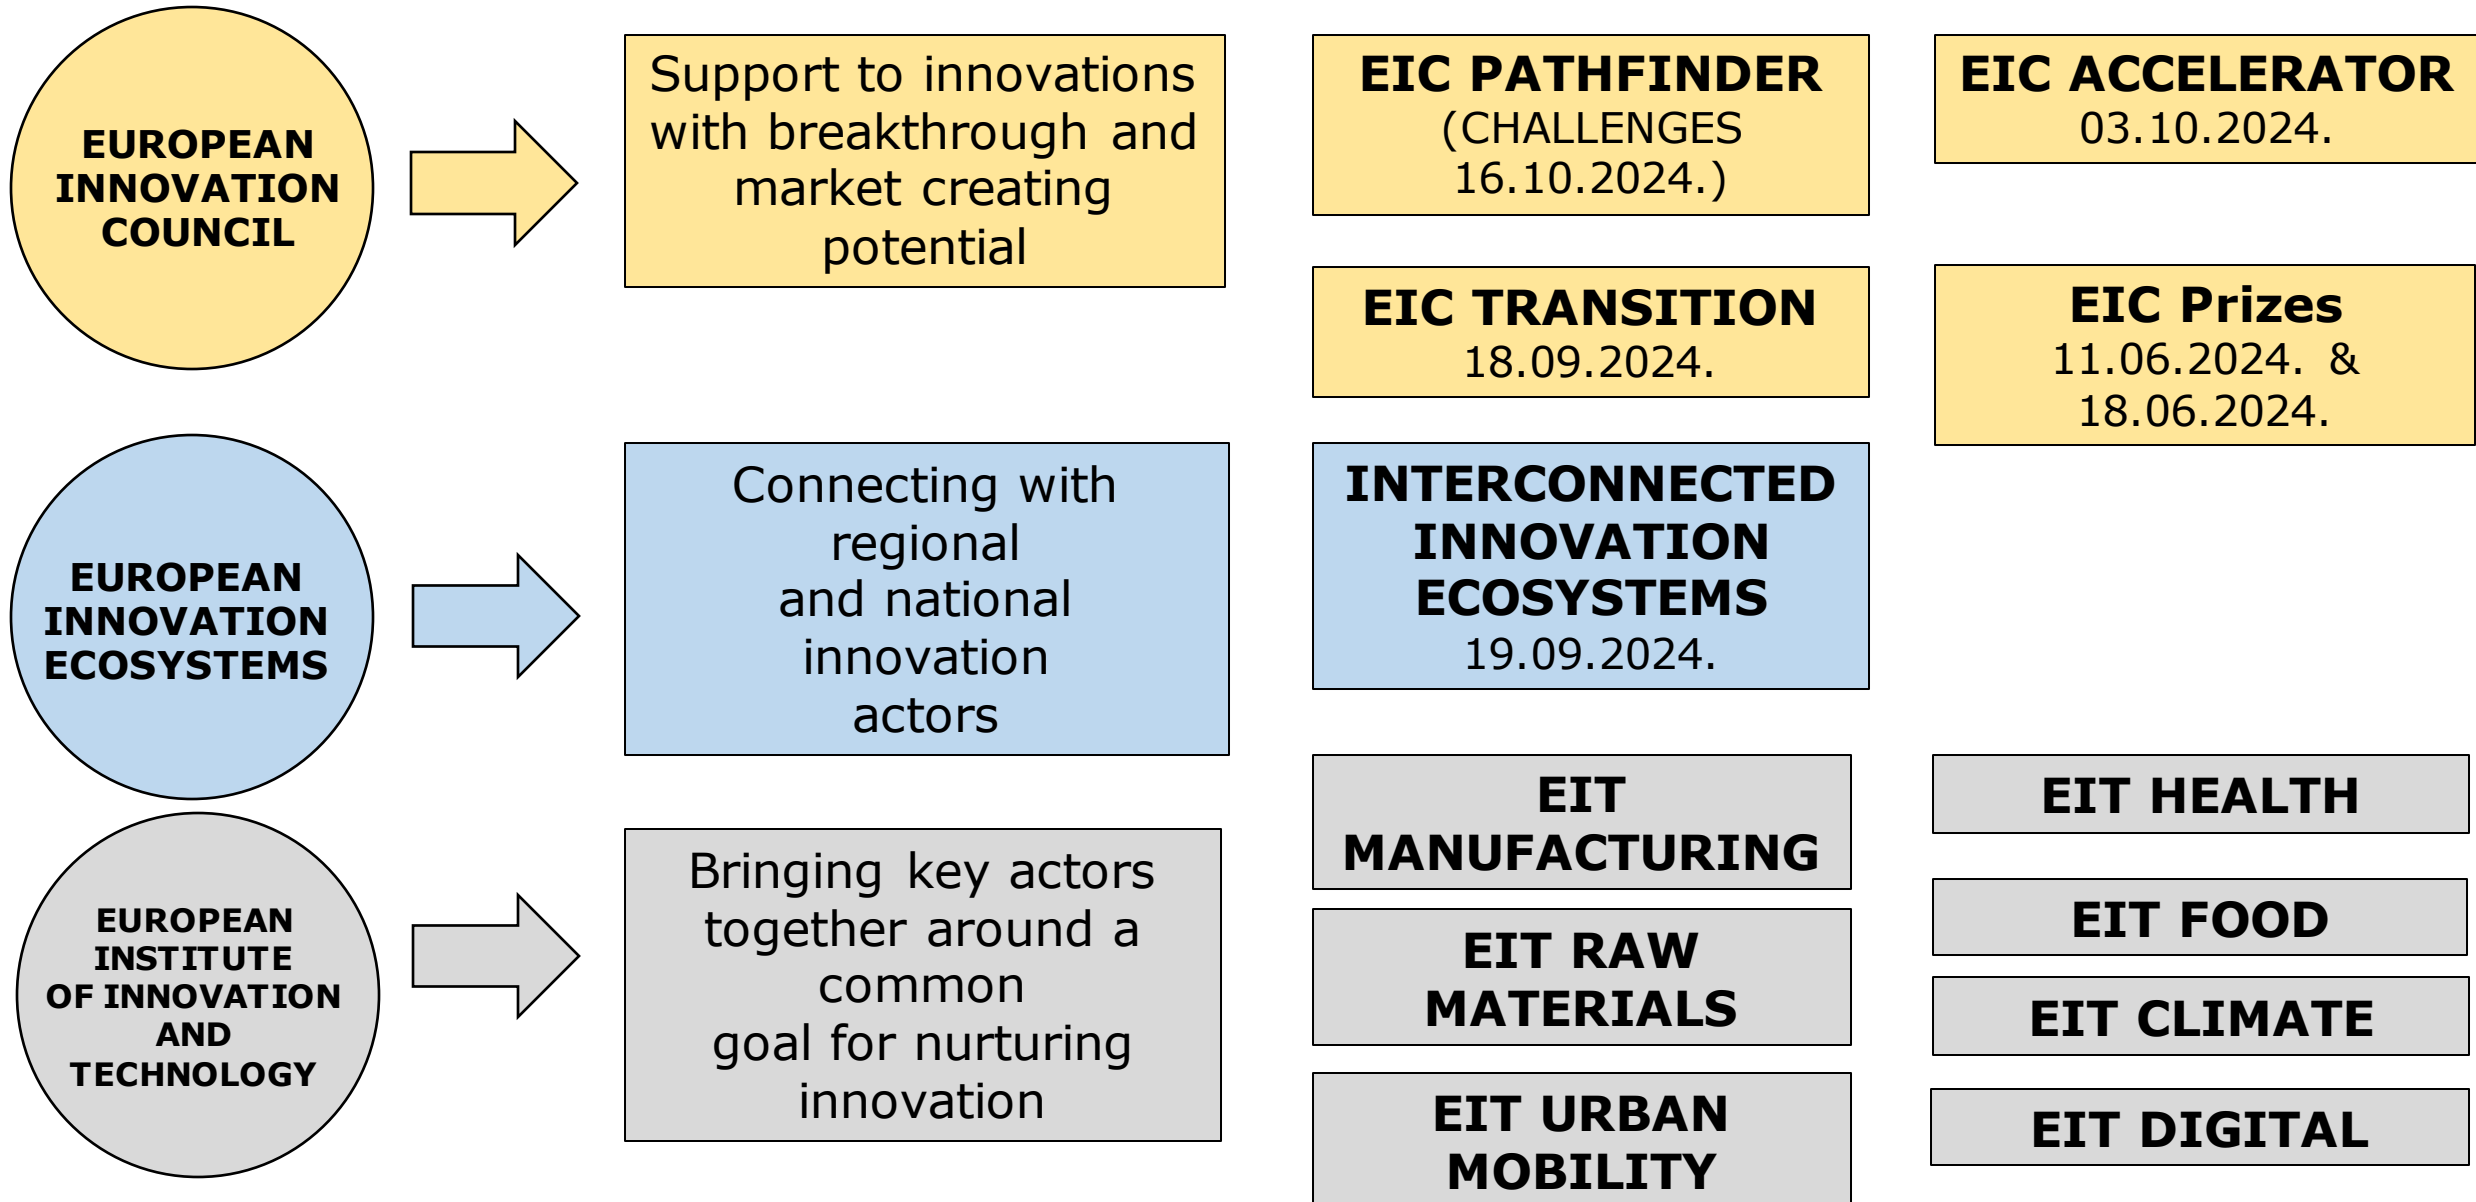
EUROPEAN INNOVATION COUNCIL

Support to innovations with breakthrough and market creating potential

EIC PATHFINDER (CHALLENGES 16.10.2024.)

EIC ACCELERATOR 03.10.2024.

EIC TRANSITION 18.09.2024.

EIC Prizes 11.06.2024. & 18.06.2024.

EUROPEAN INNOVATION ECOSYSTEMS

Connecting with regional and national innovation actors

INTERCONNECTED INNOVATION ECOSYSTEMS 19.09.2024.

EUROPEAN INSTITUTE OF INNOVATION AND TECHNOLOGY

Bringing key actors together around a common goal for nurturing innovation

EIT MANUFACTURING

EIT HEALTH

EIT RAW MATERIALS

EIT FOOD

EIT CLIMATE

EIT URBAN MOBILITY

EIT DIGITAL